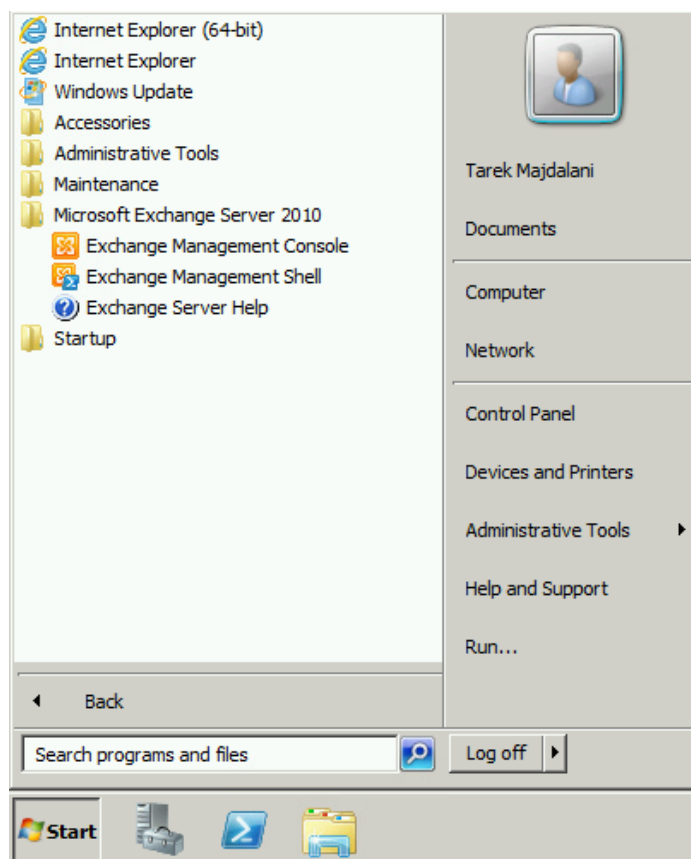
Internet Explorer (64-bit)
Internet Explorer
Windows Update
Accessories
Administrative Tools
Maintenance
Microsoft Exchange Server 2010
Exchange Management Console
Exchange Management Shell
Exchange Server Help
Startup

Back

Search programs and files

Tarek Majdalani
Documents
Computer
Network
Control Panel
Devices and Printers
Administrative Tools
Help and Support
Run...

Log off

Start